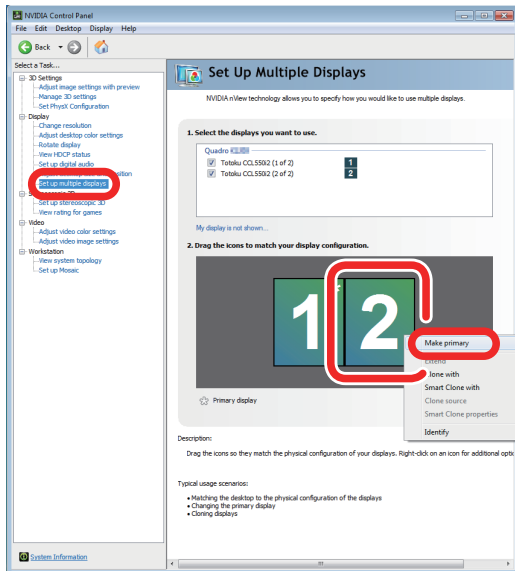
NVIDIA Control Panel
File Edit Desktop Display Help
Back
Select a Task...
3D Settings
Adjust image settings with preview
Manage 3D settings
Set PhysX Configuration
Display
Change resolution
Adjust desktop color settings
Rotate display
View HDCP status
Set up digital audio
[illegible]sition
Set up multiple displays
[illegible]
Set up stereoscopic 3D
View rating for games
Video
Adjust video color settings
Adjust video image settings
Workstation
View system topology
Set up Mosaic
System Information

Set Up Multiple Displays

NVIDIA nView technology allows you to specify how you would like to use multiple displays.

1. Select the displays you want to use.

Quadro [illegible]
Totoku CCL550i2 (1 of 2) 1
Totoku CCL550i2 (2 of 2) 2

My display is not shown...

2. Drag the icons to match your display configuration.

1 2

Make primary
Extend
Clone with
Smart Clone with
Clone source
Smart Clone properties
Identify

Primary display

Description:
Drag the icons so they match the physical configuration of your displays. Right-click on an icon for additional optio

Typical usage scenarios:
• Matching the desktop to the physical configuration of the displays
• Changing the primary display
• Cloning displays